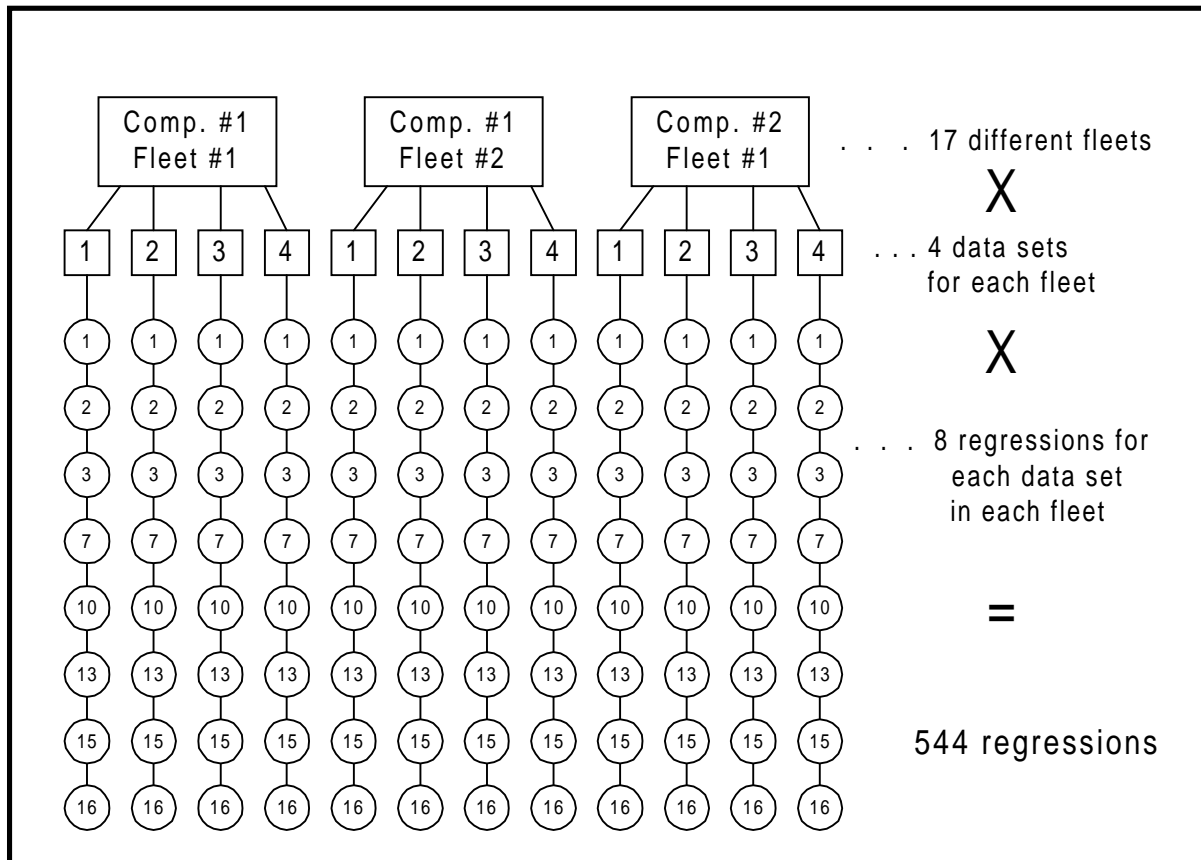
Comp. #1
Fleet #1

Comp. #1
Fleet #2

Comp. #2
Fleet #1

. . . 17 different fleets

X

1 2 3 4 1 2 3 4 1 2 3 4

. . . 4 data sets for each fleet

X

1 1 1 1 1 1 1 1 1 1 1 1
2 2 2 2 2 2 2 2 2 2 2 2
3 3 3 3 3 3 3 3 3 3 3 3
7 7 7 7 7 7 7 7 7 7 7 7
10 10 10 10 10 10 10 10 10 10 10 10
13 13 13 13 13 13 13 13 13 13 13 13
15 15 15 15 15 15 15 15 15 15 15 15
16 16 16 16 16 16 16 16 16 16 16 16

. . . 8 regressions for each data set in each fleet

=

544 regressions